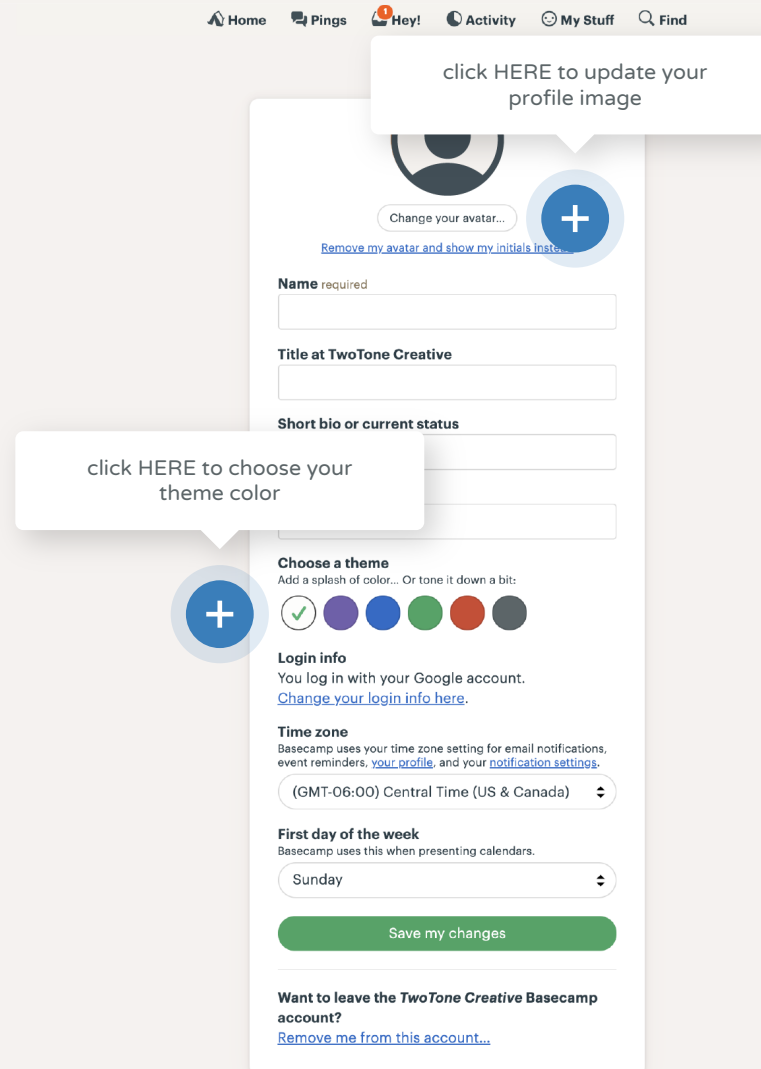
Home Pings 1 Hey! Activity My Stuff Find

click HERE to update your profile image

Change your avatar...

Remove my avatar and show my initials inste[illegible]

Name required

Title at TwoTone Creative

Short bio or current status

click HERE to choose your theme color

Choose a theme
Add a splash of color... Or tone it down a bit:

Login info
You log in with your Google account.
Change your login info here.

Time zone
Basecamp uses your time zone setting for email notifications, event reminders, your profile, and your notification settings.

(GMT-06:00) Central Time (US & Canada)

First day of the week
Basecamp uses this when presenting calendars.

Sunday

Save my changes

Want to leave the *TwoTone Creative* Basecamp account?
Remove me from this account...